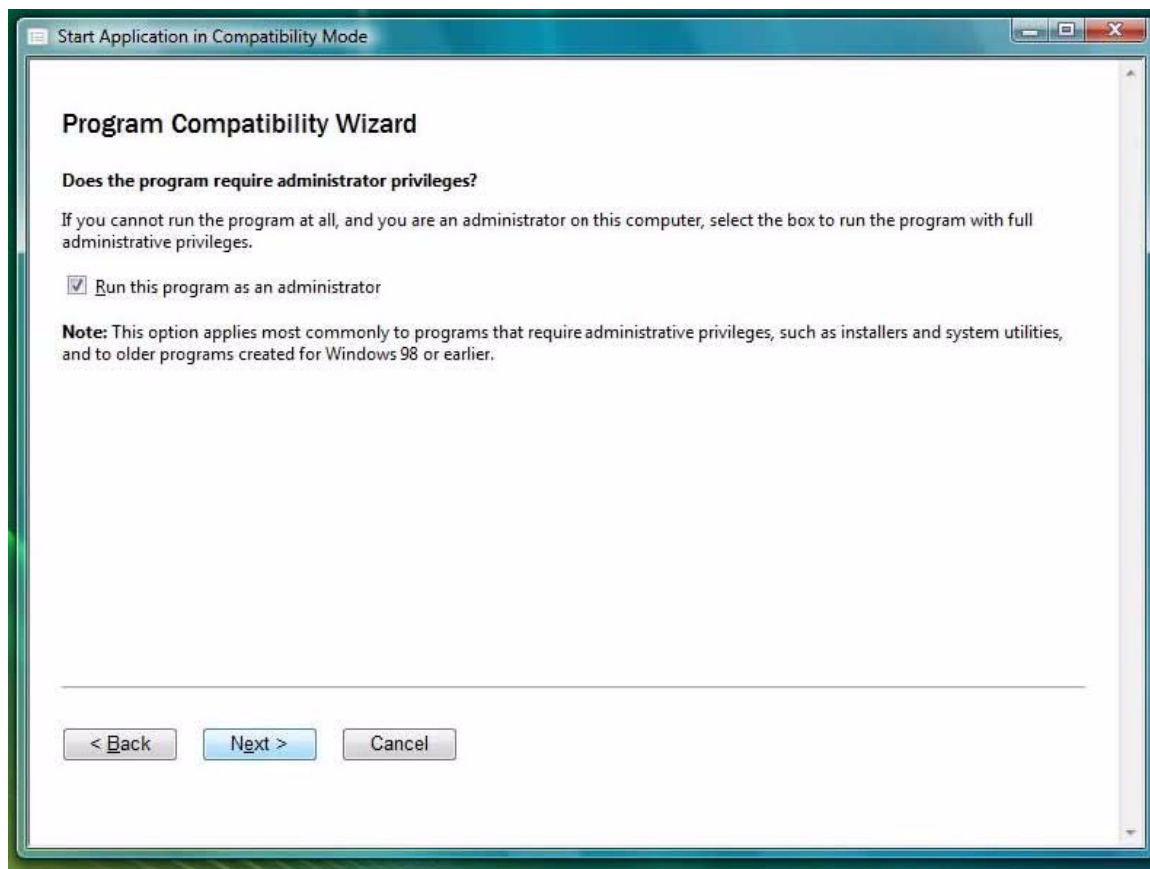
Start Application in Compatibility Mode

Program Compatibility Wizard

Does the program require administrator privileges?

If you cannot run the program at all, and you are an administrator on this computer, select the box to run the program with full administrative privileges.

Run this program as an administrator

Note: This option applies most commonly to programs that require administrative privileges, such as installers and system utilities, and to older programs created for Windows 98 or earlier.

< Back

Next >

Cancel